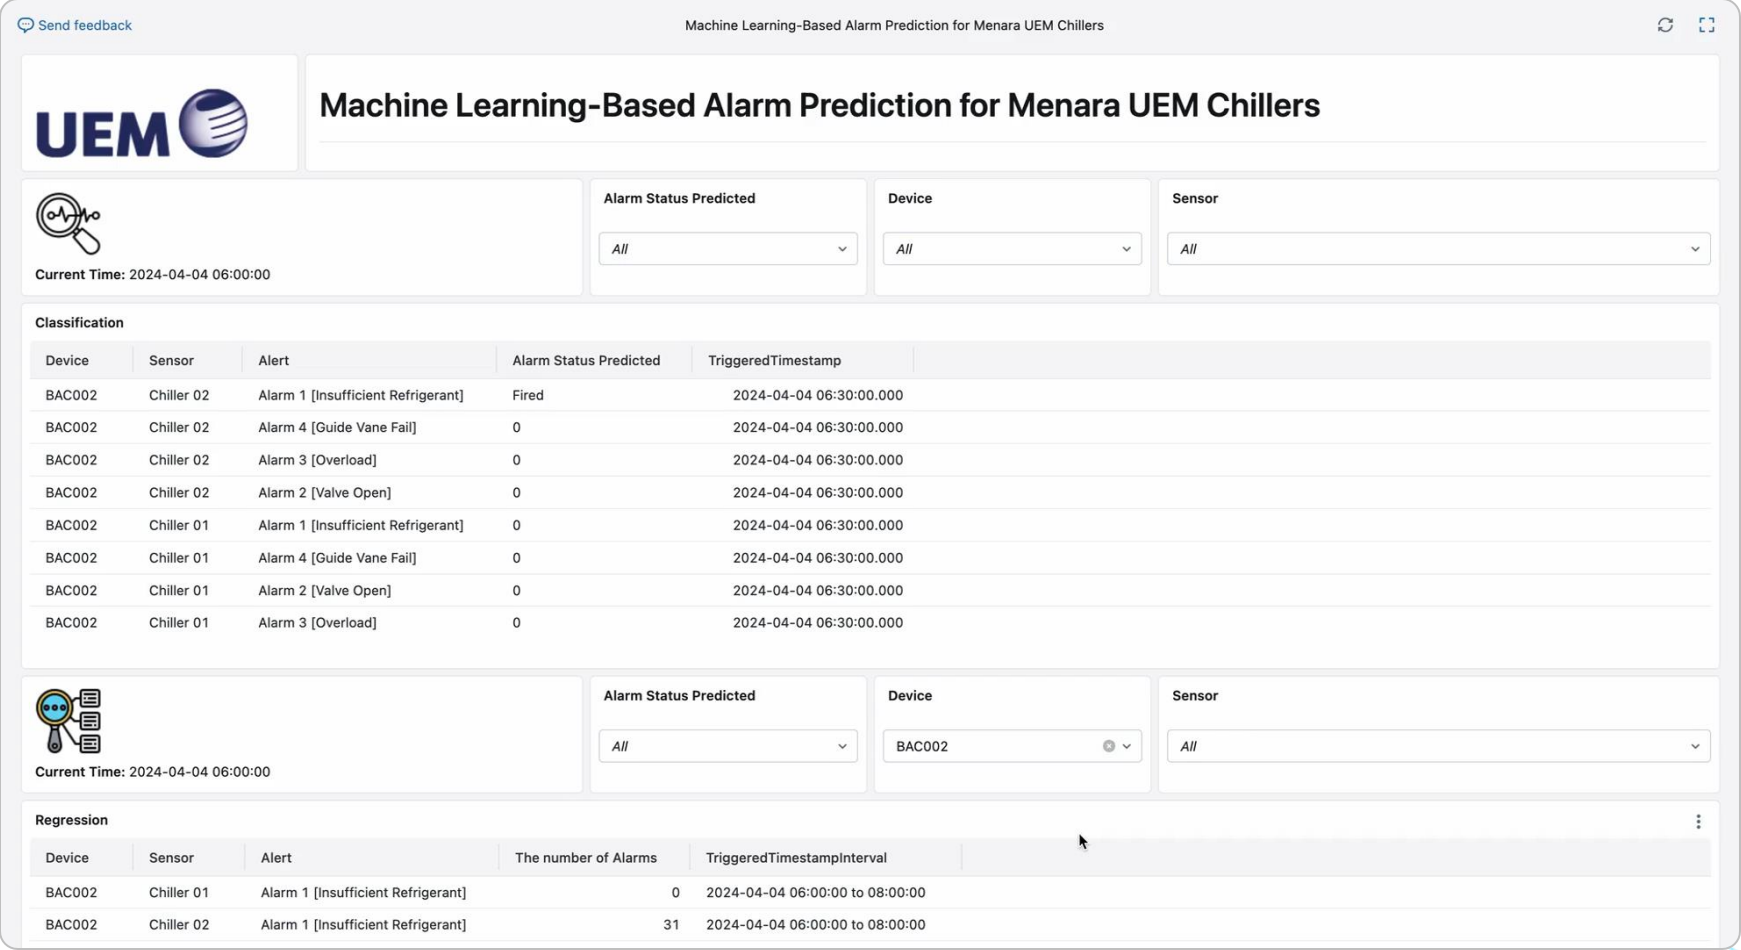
Send feedback

Machine Learning-Based Alarm Prediction for Menara UEM Chillers

UEM

Machine Learning-Based Alarm Prediction for Menara UEM Chillers

Current Time: 2024-04-04 06:00:00

Alarm Status Predicted
All

Device
All

Sensor
All

Classification

| Device | Sensor | Alert | Alarm Status Predicted | TriggeredTimestamp |
|---|---|---|---|---|
| BAC002 | Chiller 02 | Alarm 1 [Insufficient Refrigerant] | Fired | 2024-04-04 06:30:00.000 |
| BAC002 | Chiller 02 | Alarm 4 [Guide Vane Fail] | 0 | 2024-04-04 06:30:00.000 |
| BAC002 | Chiller 02 | Alarm 3 [Overload] | 0 | 2024-04-04 06:30:00.000 |
| BAC002 | Chiller 02 | Alarm 2 [Valve Open] | 0 | 2024-04-04 06:30:00.000 |
| BAC002 | Chiller 01 | Alarm 1 [Insufficient Refrigerant] | 0 | 2024-04-04 06:30:00.000 |
| BAC002 | Chiller 01 | Alarm 4 [Guide Vane Fail] | 0 | 2024-04-04 06:30:00.000 |
| BAC002 | Chiller 01 | Alarm 2 [Valve Open] | 0 | 2024-04-04 06:30:00.000 |
| BAC002 | Chiller 01 | Alarm 3 [Overload] | 0 | 2024-04-04 06:30:00.000 |

Current Time: 2024-04-04 06:00:00

Alarm Status Predicted
All

Device
BAC002

Sensor
All

Regression

| Device | Sensor | Alert | The number of Alarms | TriggeredTimestampInterval |
|---|---|---|---|---|
| BAC002 | Chiller 01 | Alarm 1 [Insufficient Refrigerant] | 0 | 2024-04-04 06:00:00 to 08:00:00 |
| BAC002 | Chiller 02 | Alarm 1 [Insufficient Refrigerant] | 31 | 2024-04-04 06:00:00 to 08:00:00 |